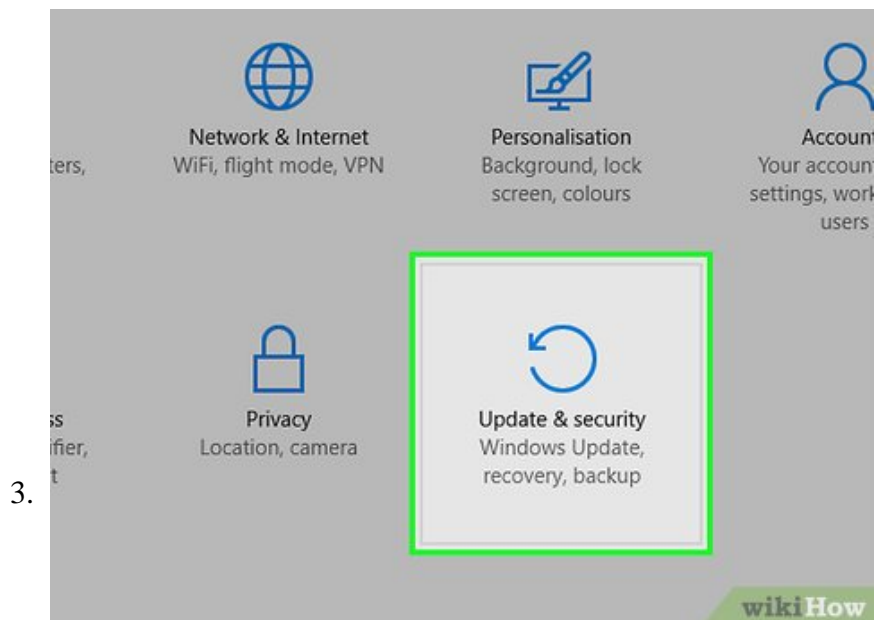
3.

ters,

Network & Internet
WiFi, flight mode, VPN

Personalisation
Background, lock screen, colours

Account
Your account
settings, work
users

ss
ifier,
t

Privacy
Location, camera

Update & security
Windows Update, recovery, backup

wikiHow